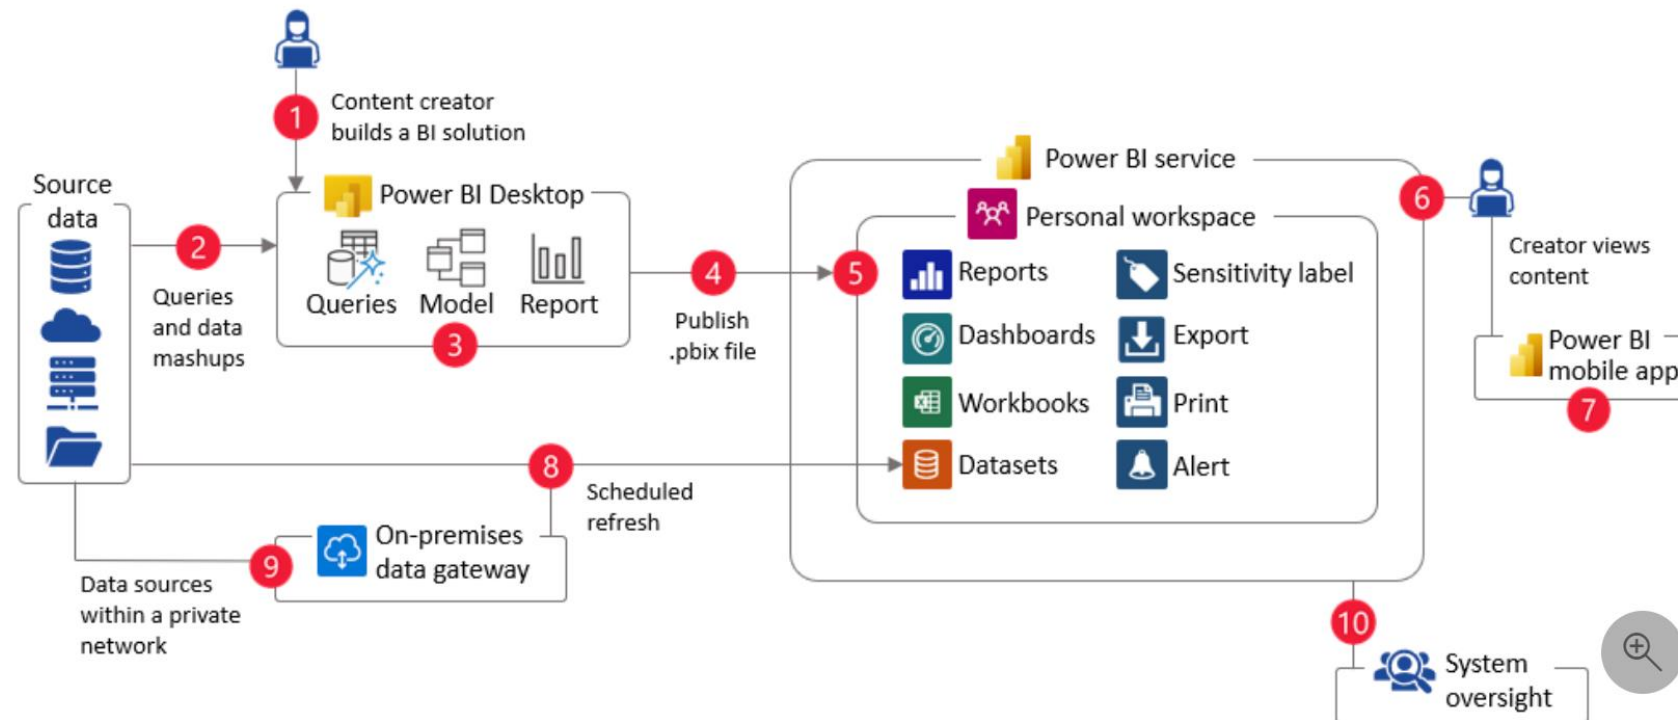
1
Content creator builds a BI solution

Source data

2
Queries and data mashups

Power BI Desktop
Queries
Model
Report
3

4
Publish .pbix file

Power BI service
Personal workspace
5
Reports
Dashboards
Workbooks
Datasets
Sensitivity label
Export
Print
Alert

6
Creator views content

Power BI mobile app
7

8
Scheduled refresh

9
On-premises data gateway

Data sources within a private network

10
System oversight